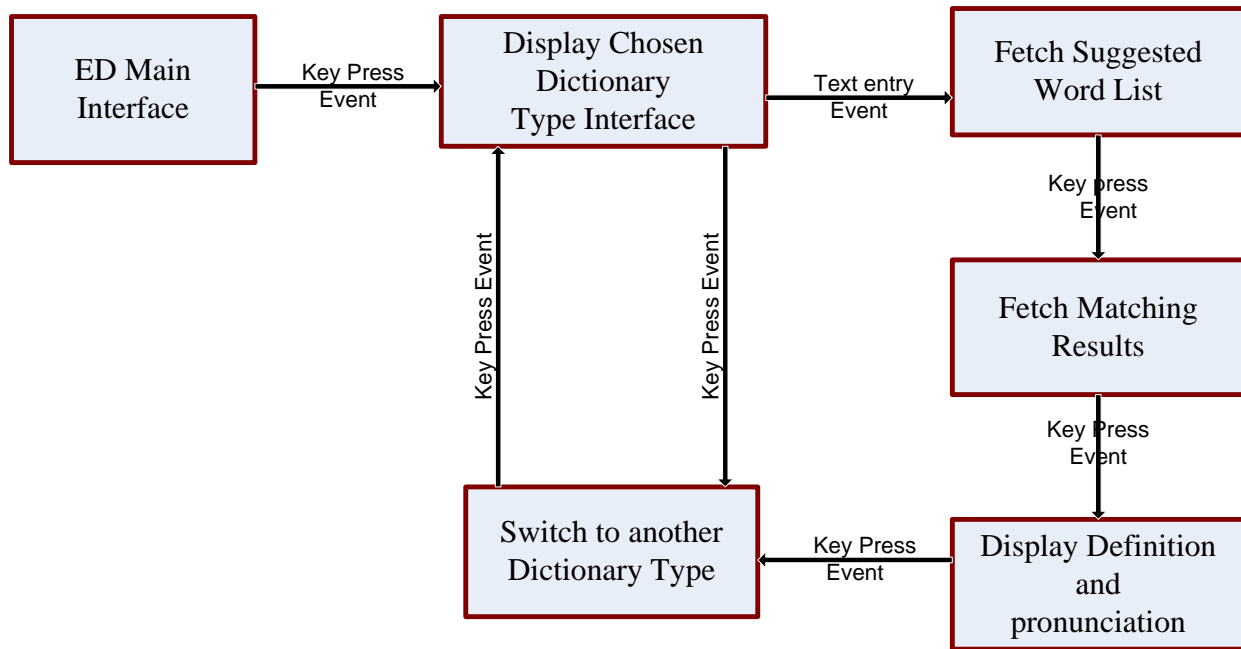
ED Main Interface

Key Press Event

Display Chosen Dictionary Type Interface

Text entry Event

Fetch Suggested Word List

Key press Event

Fetch Matching Results

Key Press Event

Display Definition and pronunciation

Key Press Event

Switch to another Dictionary Type

Key Press Event

Key Press Event